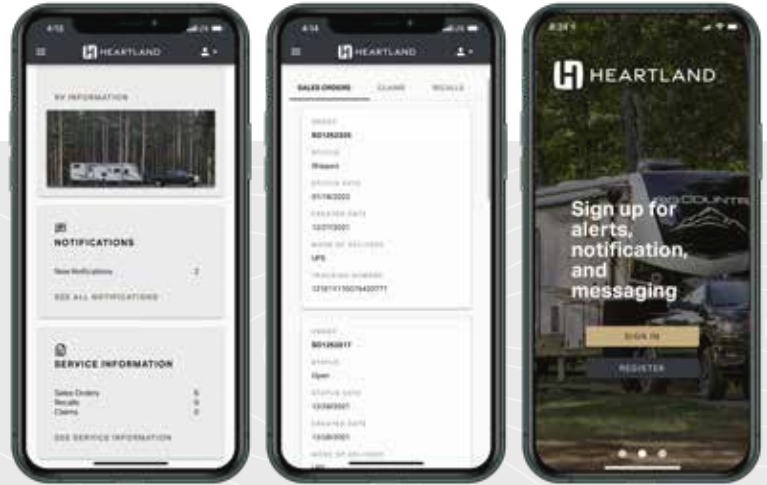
4:52

HEARTLAND

RV INFORMATION

NOTIFICATIONS

New Notifications 2

SEE ALL NOTIFICATIONS

SERVICE INFORMATION

Sales Orders 5
Recalls 0
Claims 0

SEE SERVICE INFORMATION

4:54

HEARTLAND

SALES ORDERS CLAIMS RECALLS

ORDER
SO1252326

STATUS
Shipped

STATUS DATE
01/18/2022

CREATED DATE
12/27/2021

MODE OF DELIVERY
UPS

TRACKING NUMBER
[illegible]

ORDER
SO1250817

STATUS
Open

STATUS DATE
12/28/2021

CREATED DATE
12/28/2021

MODE OF DELIVERY

4:24

HEARTLAND

Sign up for alerts, notification, and messaging

SIGN IN

REGISTER